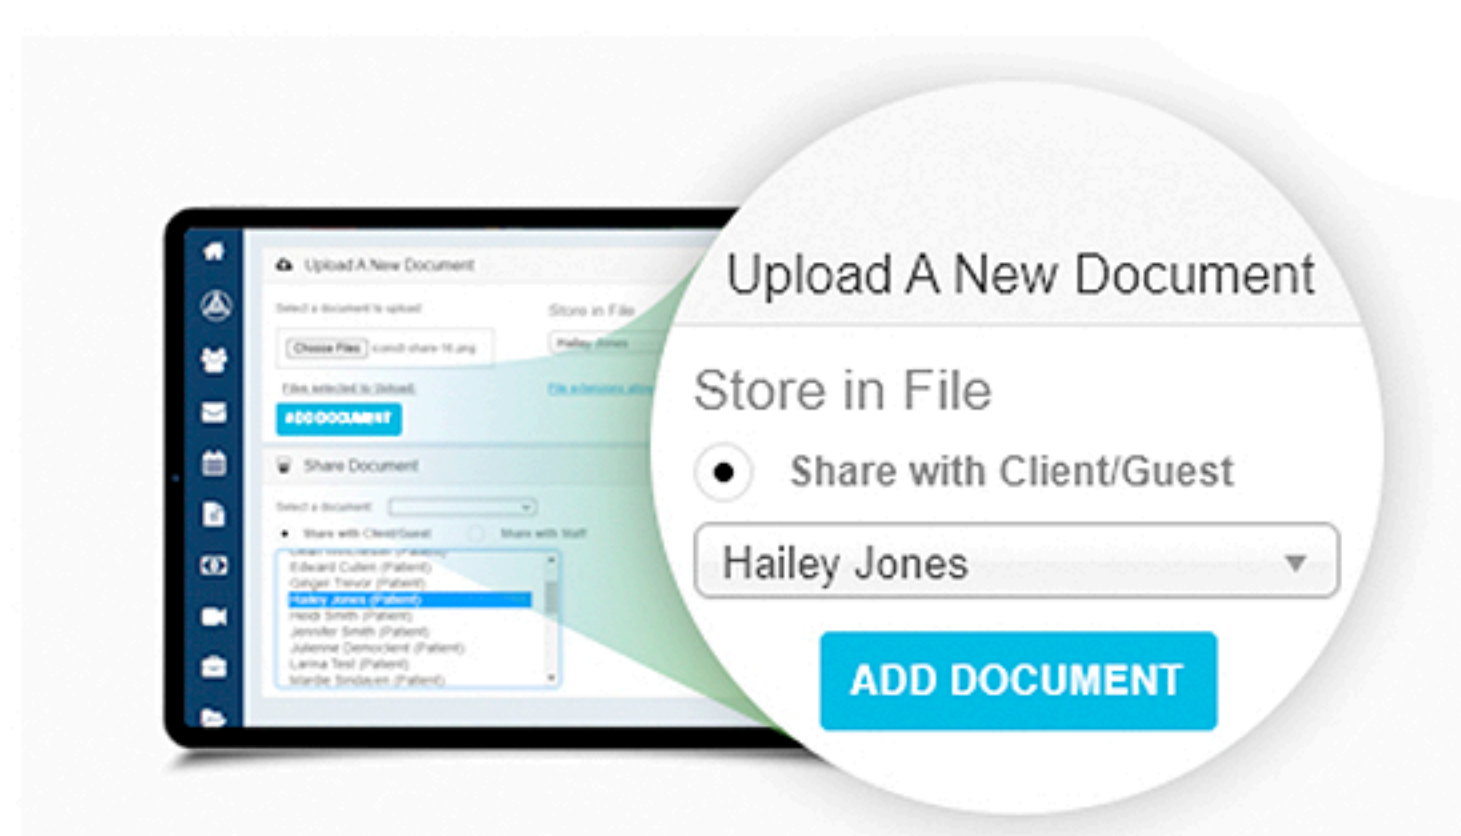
Upload A New Document

Select a document to upload

Choose Files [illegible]

Store in File

Hailey Jones

Files selected to Upload

File extensions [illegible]

ADD DOCUMENT

Share Document

Select a document

Share with Client/Guest

Share with Staff

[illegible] (Patient)
Edward Cullen (Patient)
Ginger Trevor (Patient)
Hailey Jones (Patient)
Heidi Smith (Patient)
Jennifer Smith (Patient)
Julienne Democlent (Patient)
Larina Test (Patient)
Mardie Sindayen (Patient)

Upload A New Document

Store in File

Share with Client/Guest

Hailey Jones

ADD DOCUMENT